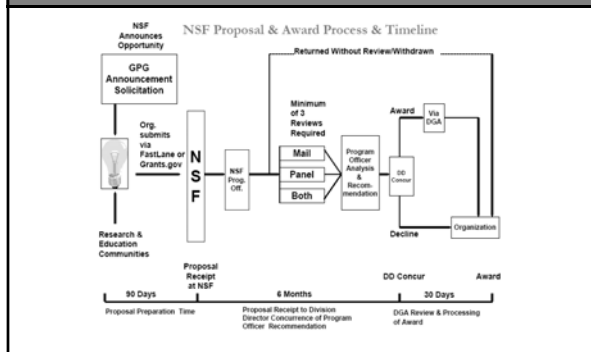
NSF Proposal & Award Process & Timeline

NSF Announces Opportunity

GPG Announcement Solicitation

Returned Without Review/Withdrawn

Org. submits via FastLane or Grants.gov

N S F

NSF Prog. Off.

Minimum of 3 Reviews Required

Mail

Panel

Both

Program Officer Analysis & Recommendation

Award

Via DGA

DD Concur

Decline

Organization

Research & Education Communities

Proposal Receipt at NSF

DD Concur

Award

90 Days

6 Months

30 Days

Proposal Preparation Time

Proposal Receipt to Division Director Concurrence of Program Officer Recommendation

DGA Review & Processing of Award